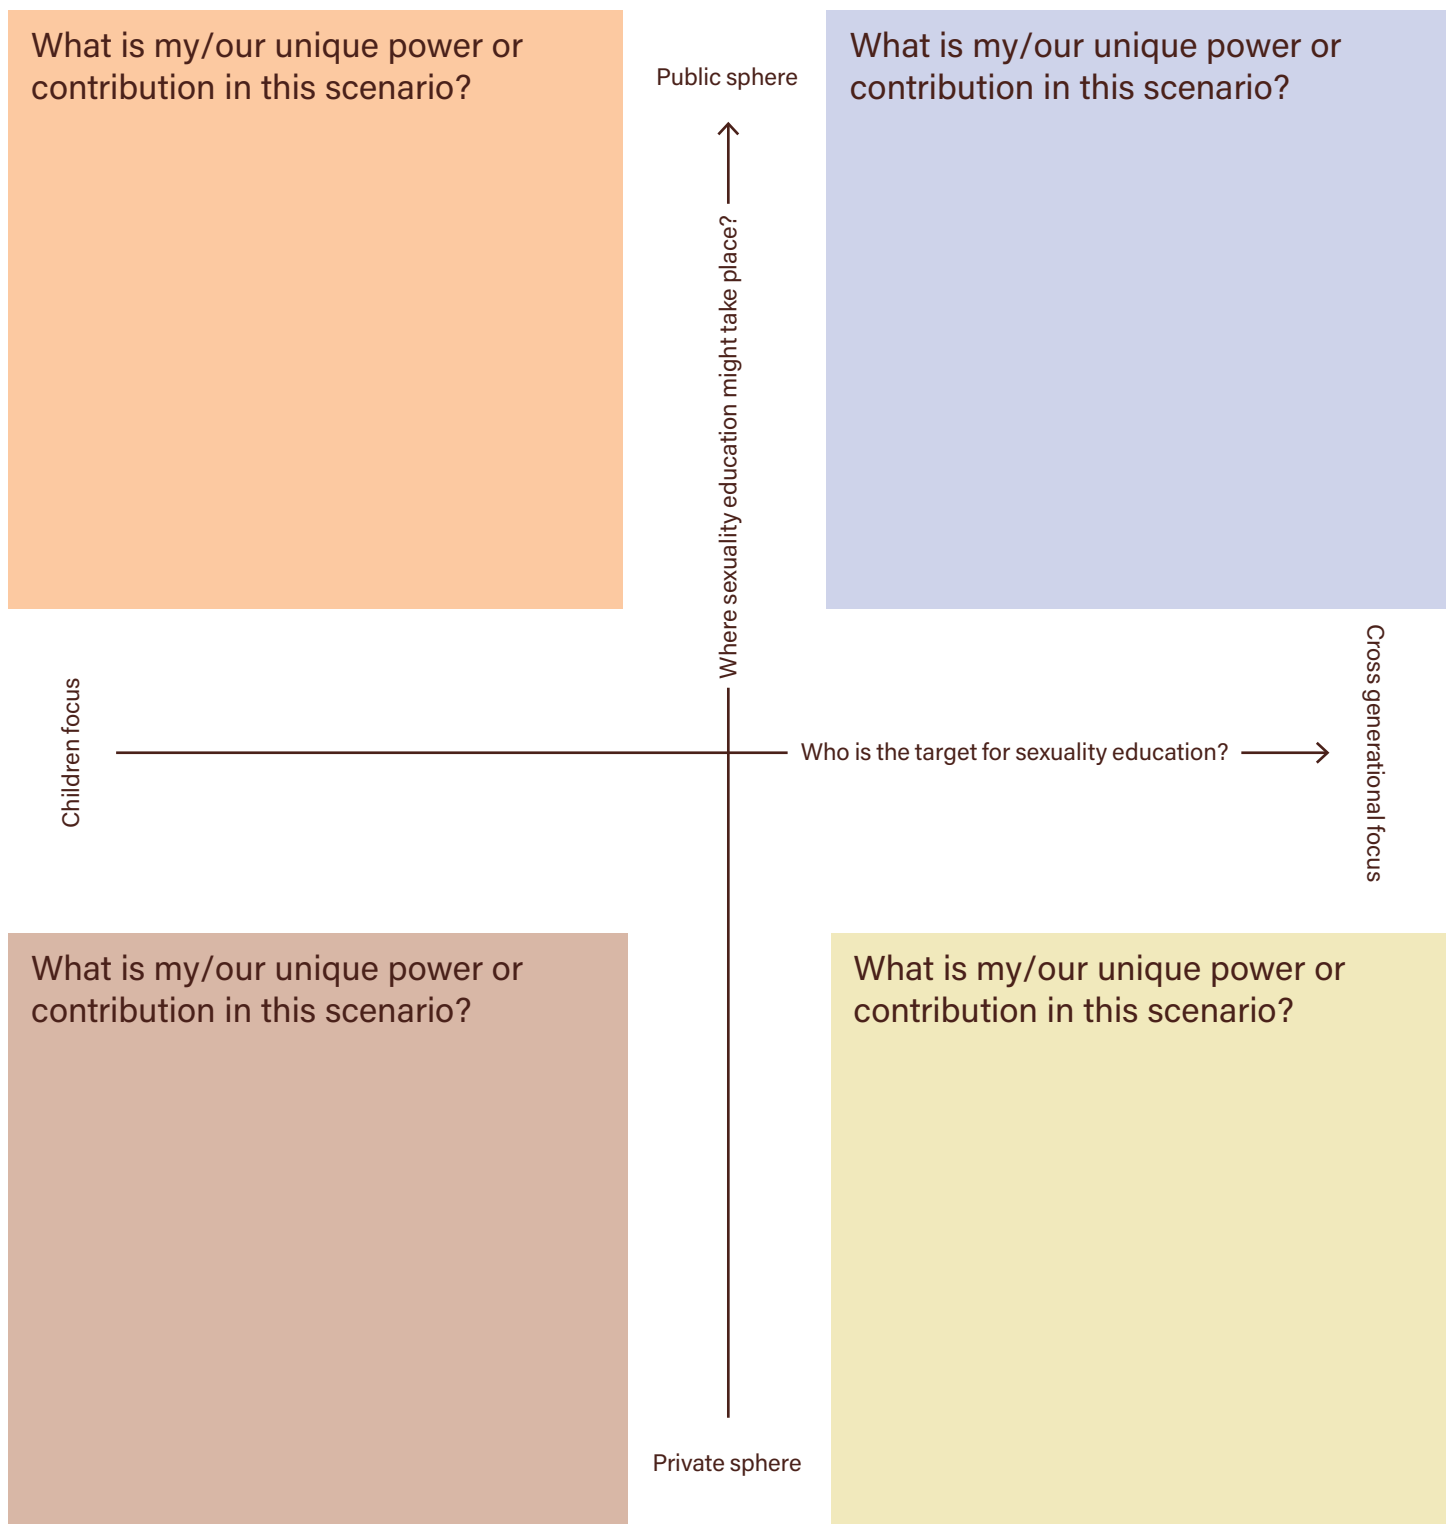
What is my/our unique power or contribution in this scenario?

Public sphere

What is my/our unique power or contribution in this scenario?

Where sexuality education might take place?

Children focus

Who is the target for sexuality education?

Cross generational focus

What is my/our unique power or contribution in this scenario?

What is my/our unique power or contribution in this scenario?

Private sphere